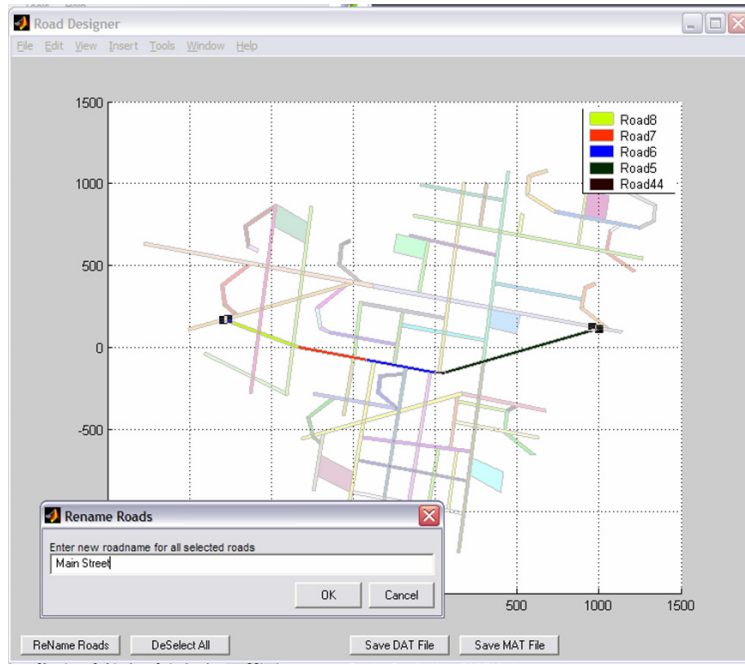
Road Designer

File Edit View Insert Tools Window Help

1500
1000
500
0
-500

Road8
Road7
Road6
Road5
Road44

500 1000 1500

Rename Roads

Enter new roadname for all selected roads

Main Street

OK Cancel

ReName Roads DeSelect All Save DAT File Save MAT File